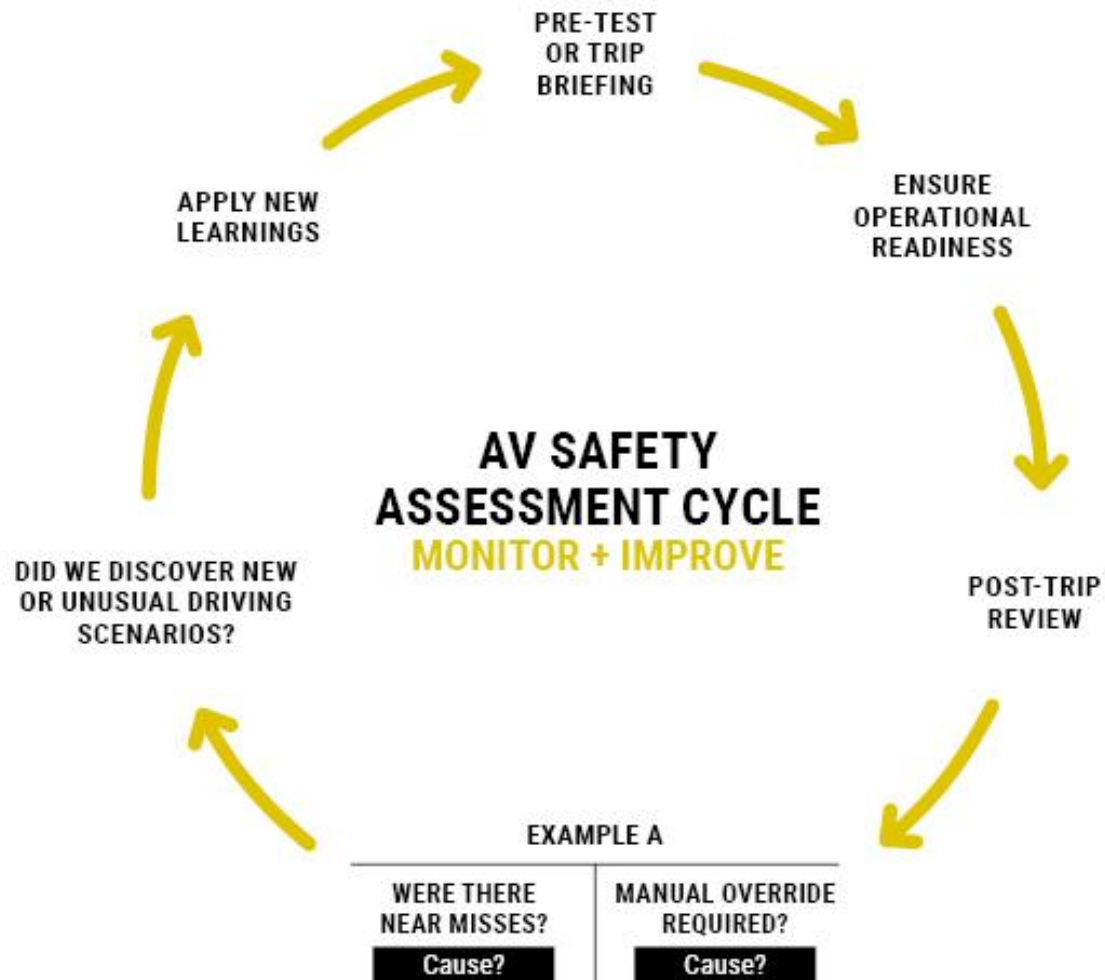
PRE-TEST OR TRIP BRIEFING

ENSURE OPERATIONAL READINESS

POST-TRIP REVIEW

EXAMPLE A

| WERE THERE NEAR MISSES? | MANUAL OVERRIDE REQUIRED? |
|---|---|
| Cause? | Cause? |

DID WE DISCOVER NEW OR UNUSUAL DRIVING SCENARIOS?

APPLY NEW LEARNINGS

AV SAFETY ASSESSMENT CYCLE
MONITOR + IMPROVE